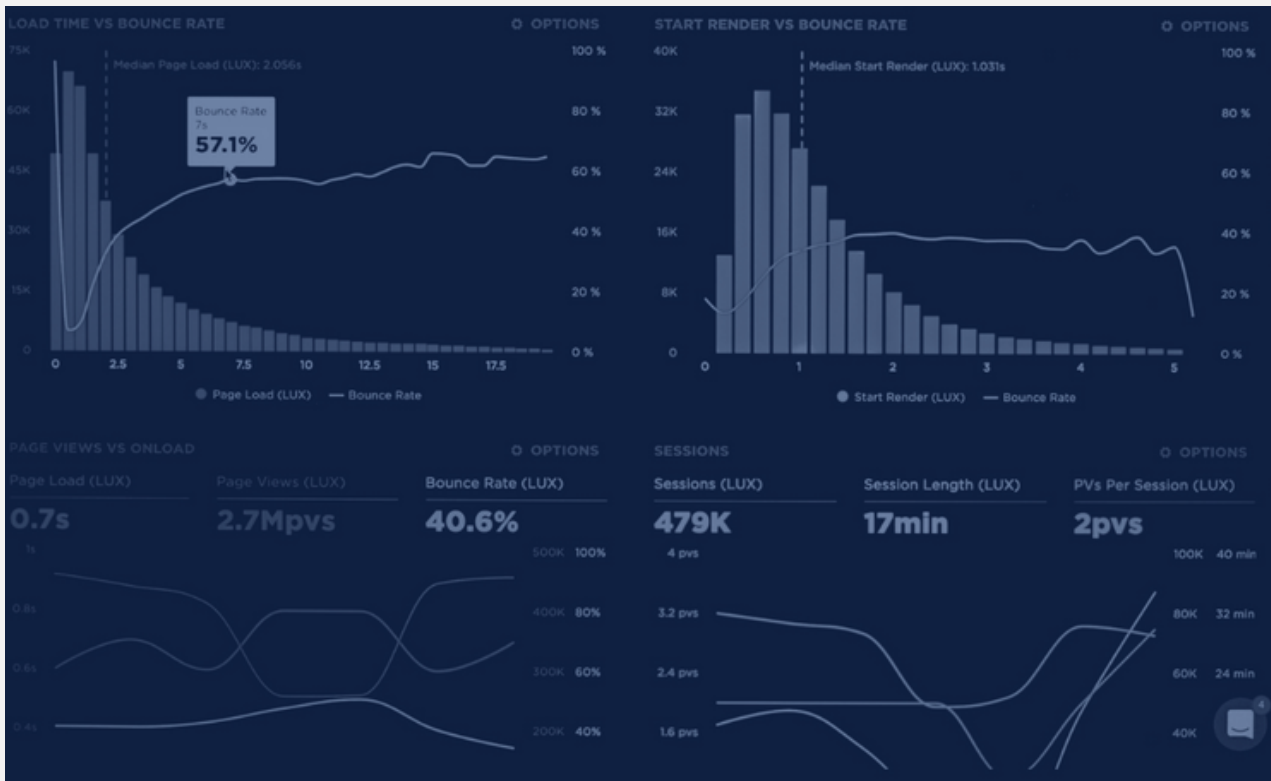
LOAD TIME VS BOUNCE RATE

OPTIONS

75K 60K 45K 30K 15K 0

Median Page Load (LUX): 2.056s

Bounce Rate 7s 57.1%

100 % 80 % 60 % 40 % 20 % 0 %

0 2.5 5 7.5 10 12.5 15 17.5

Page Load (LUX) — Bounce Rate

START RENDER VS BOUNCE RATE

OPTIONS

40K 32K 24K 16K 8K 0

Median Start Render (LUX): 1.031s

100 % 80 % 60 % 40 % 20 % 0 %

0 1 2 3 4 5

Start Render (LUX) — Bounce Rate

PAGE VIEWS VS ONLOAD

OPTIONS

Page Load (LUX)
0.7s

Page Views (LUX)
2.7Mpvs

Bounce Rate (LUX)
40.6%

1s 0.8s 0.6s 0.4s

500K 100% 400K 80% 300K 60% 200K 40%

SESSIONS

OPTIONS

Sessions (LUX)
479K

Session Length (LUX)
17min

PVs Per Session (LUX)
2pvs

4 pvs 3.2 pvs 2.4 pvs 1.6 pvs

100K 40 min 80K 32 min 60K 24 min 40K

4